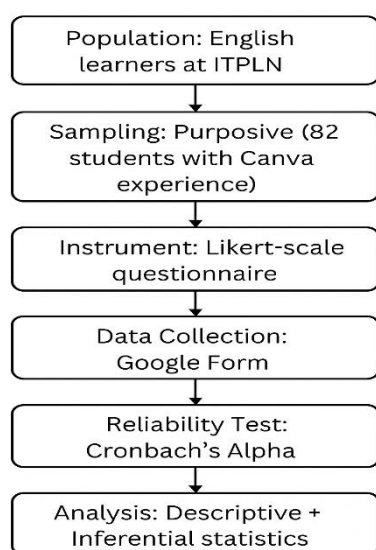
Population: English learners at ITPLN

Sampling: Purposive (82 students with Canva experience)

Instrument: Likert-scale questionnaire

Data Collection: Google Form

Reliability Test: Cronbach’s Alpha

Analysis: Descriptive + Inferential statistics